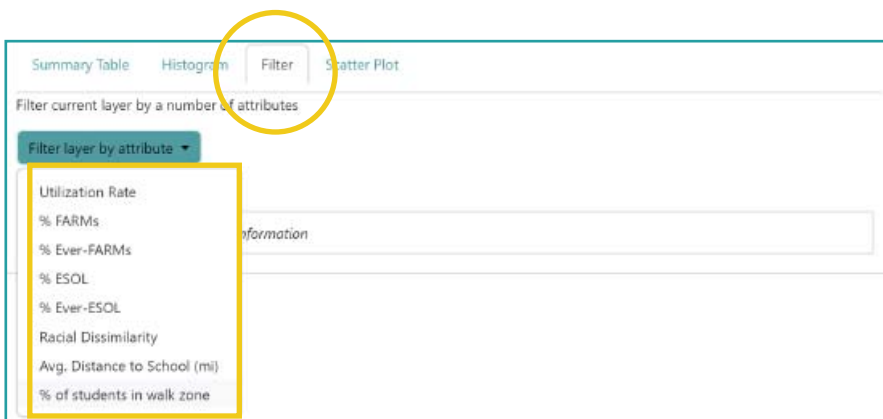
Summary Table Histogram Filter Scatter Plot

Filter current layer by a number of attributes

Filter layer by attribute ▾

Utilization Rate
% FARMs
% Ever-FARMs
% ESOL
% Ever-ESOL
Racial Dissimilarity
Avg. Distance to School (mi)
% of students in walk zone

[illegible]nformation